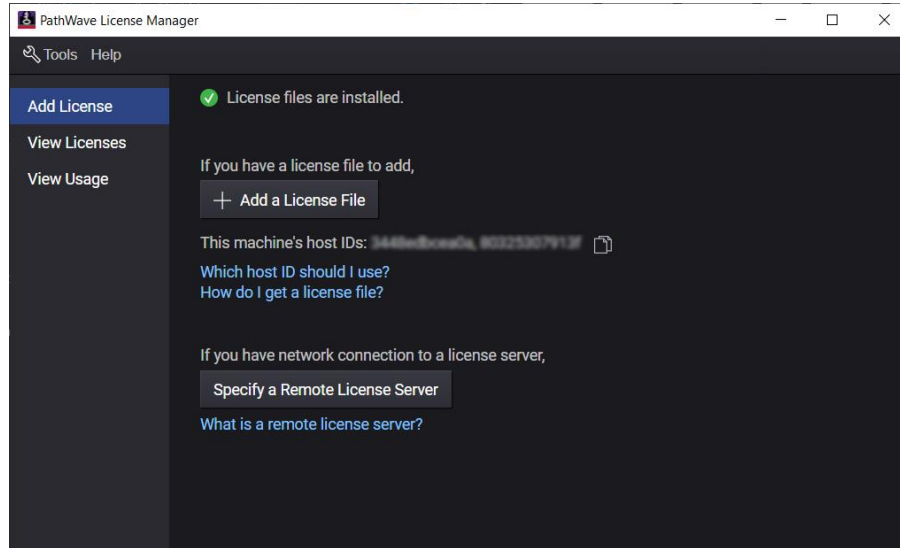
PathWave License Manager

Tools Help

Add License
View Licenses
View Usage

License files are installed.

If you have a license file to add,

+ Add a License File

This machine's host IDs: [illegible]

Which host ID should I use?
How do I get a license file?

If you have network connection to a license server,

Specify a Remote License Server

What is a remote license server?